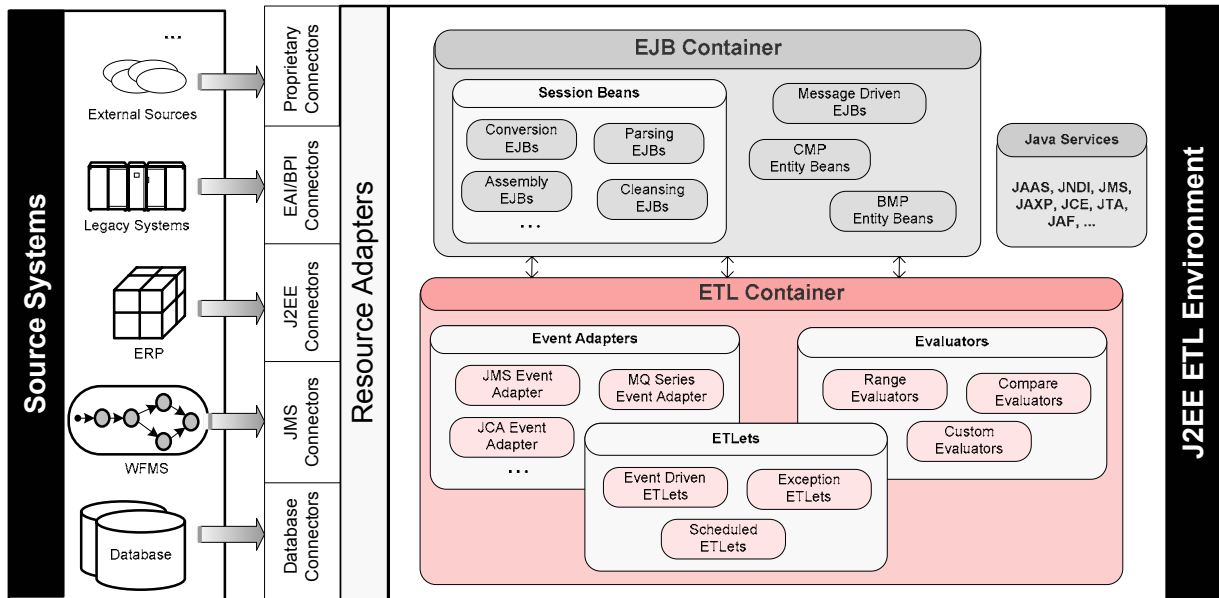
Source Systems

...

External Sources

Legacy Systems

ERP

WFMS

Database

Proprietary Connectors

EAI/BPI Connectors

J2EE Connectors

JMS Connectors

Database Connectors

Resource Adapters

EJB Container

Session Beans

Conversion EJBs

Parsing EJBs

Assembly EJBs

Cleansing EJBs

...

Message Driven EJBs

CMP Entity Beans

BMP Entity Beans

Java Services

JAAS, JNDI, JMS, JAXP, JCE, JTA, JAF, ...

ETL Container

Event Adapters

JMS Event Adapter

MQ Series Event Adapter

JCA Event Adapter

...

Evaluators

Range Evaluators

Compare Evaluators

Custom Evaluators

ETLets

Event Driven ETLets

Exception ETLets

Scheduled ETLets

J2EE ETL Environment